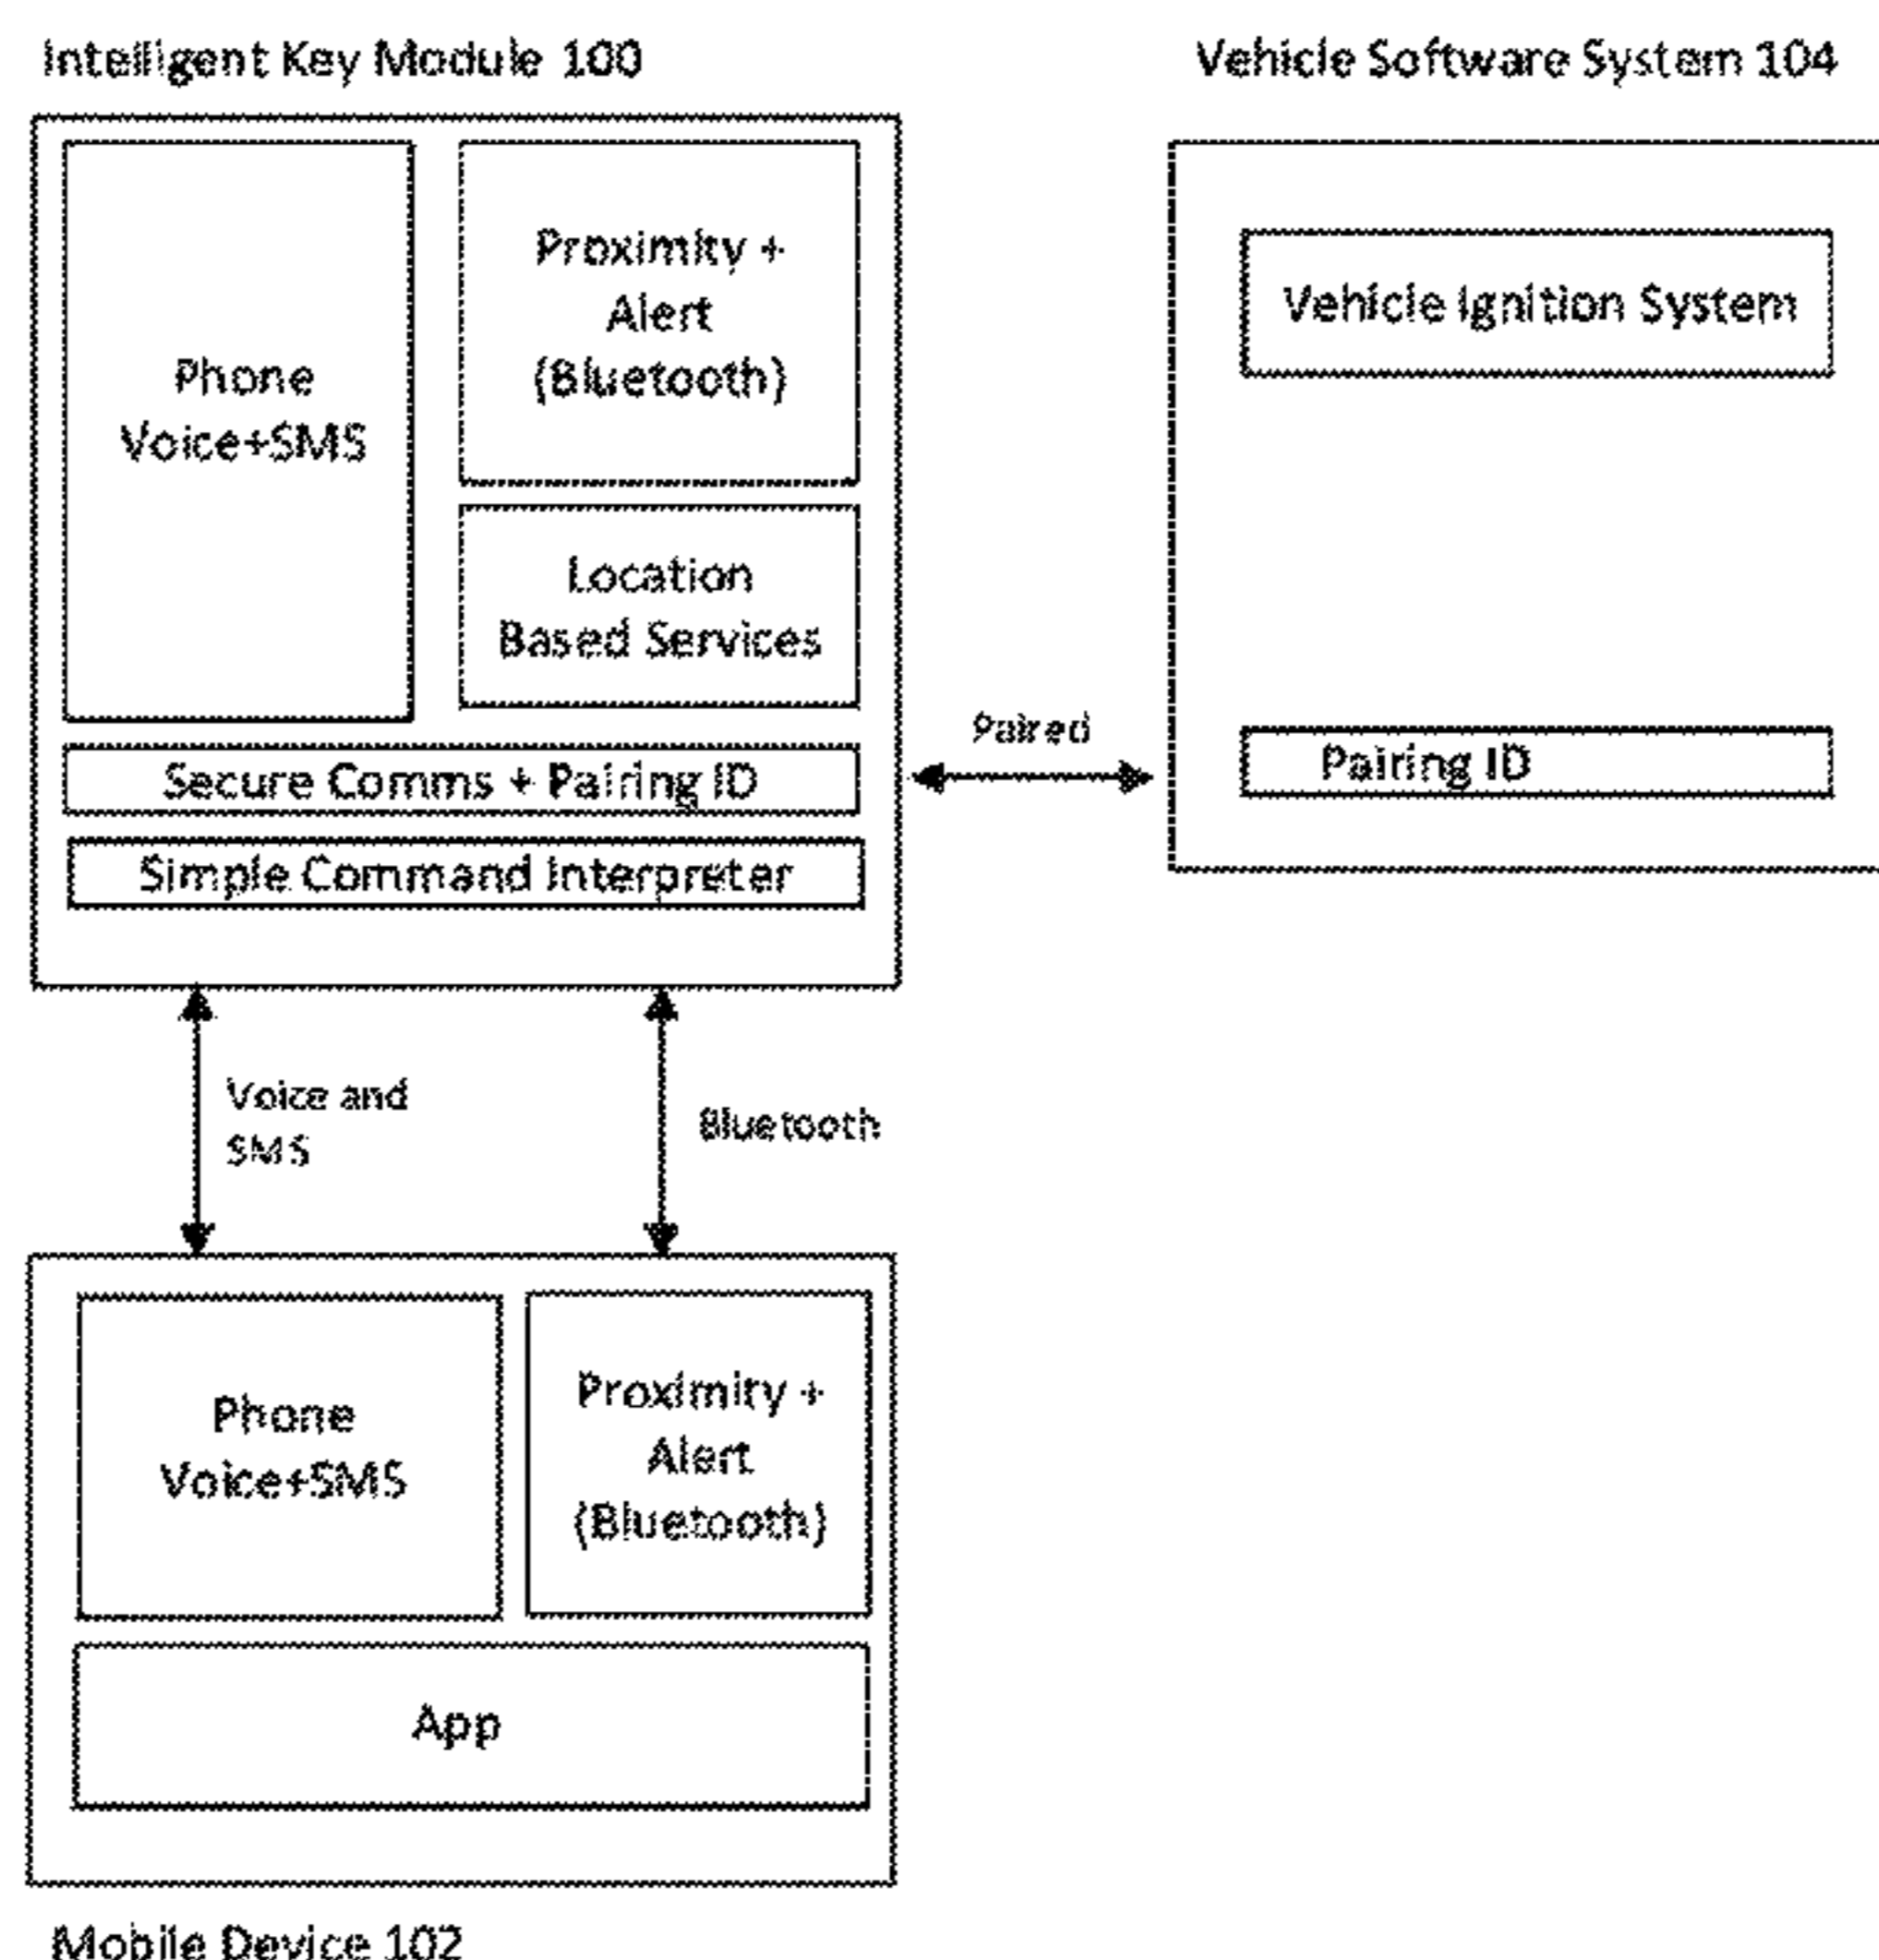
Intelligent Key Module 100

Vehicle Software System 104

Phone Voice+SMS

Proximity + Alert (Bluetooth)

Location Based Services

Secure Comms + Pairing ID

Simple Command Interpreter

Paired

Vehicle Ignition System

Pairing ID

Voice and SMS

Bluetooth

Phone Voice+SMS

Proximity + Alert (Bluetooth)

App

Mobile Device 102